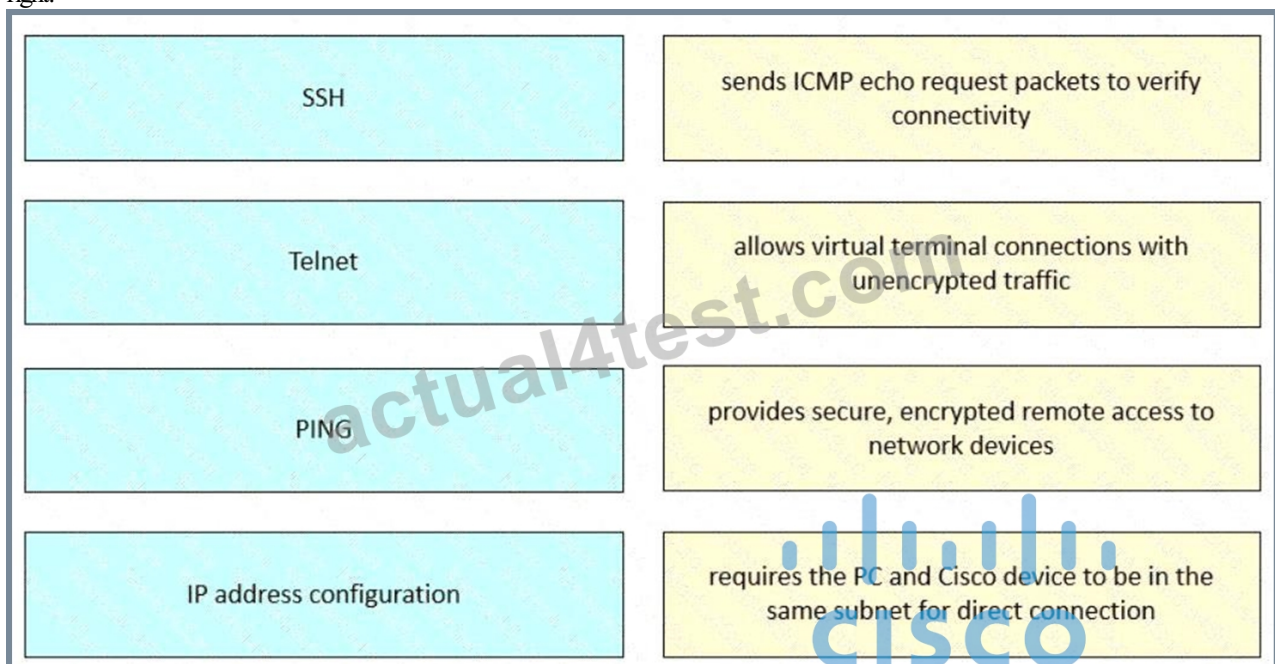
right.

SSH

sends ICMP echo request packets to verify connectivity

Telnet

allows virtual terminal connections with unencrypted traffic

PING

provides secure, encrypted remote access to network devices

IP address configuration

requires the PC and Cisco device to be in the same subnet for direct connection

actual4test.com

cisco